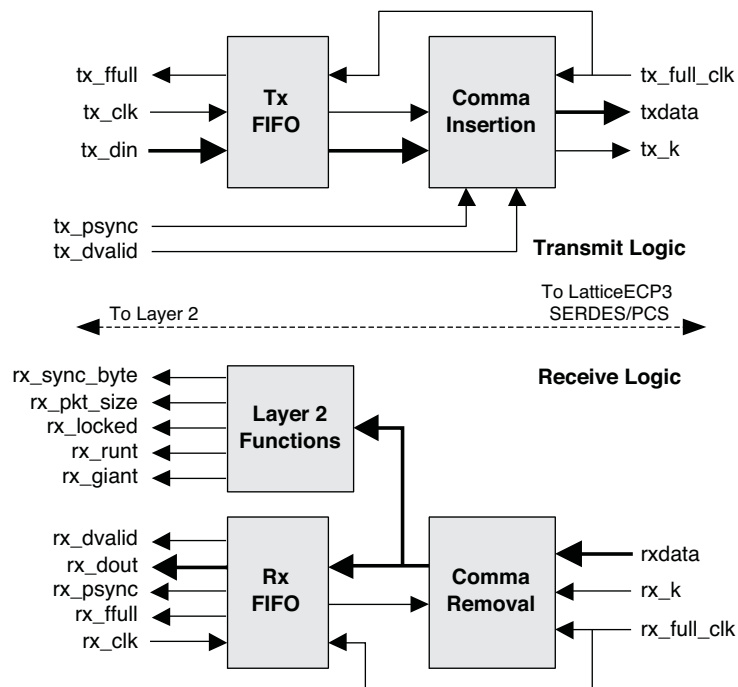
tx_ffull
tx_clk
tx_din
Tx FIFO
Comma Insertion
tx_full_clk
txdata
tx_k
tx_psync
tx_dvalid
Transmit Logic
To Layer 2
To LatticeECP3 SERDES/PCS
Receive Logic
rx_sync_byte
rx_pkt_size
rx_locked
rx_runt
rx_giant
Layer 2 Functions
rx_dvalid
rx_dout
rx_psync
rx_ffull
rx_clk
Rx FIFO
Comma Removal
rxdata
rx_k
rx_full_clk